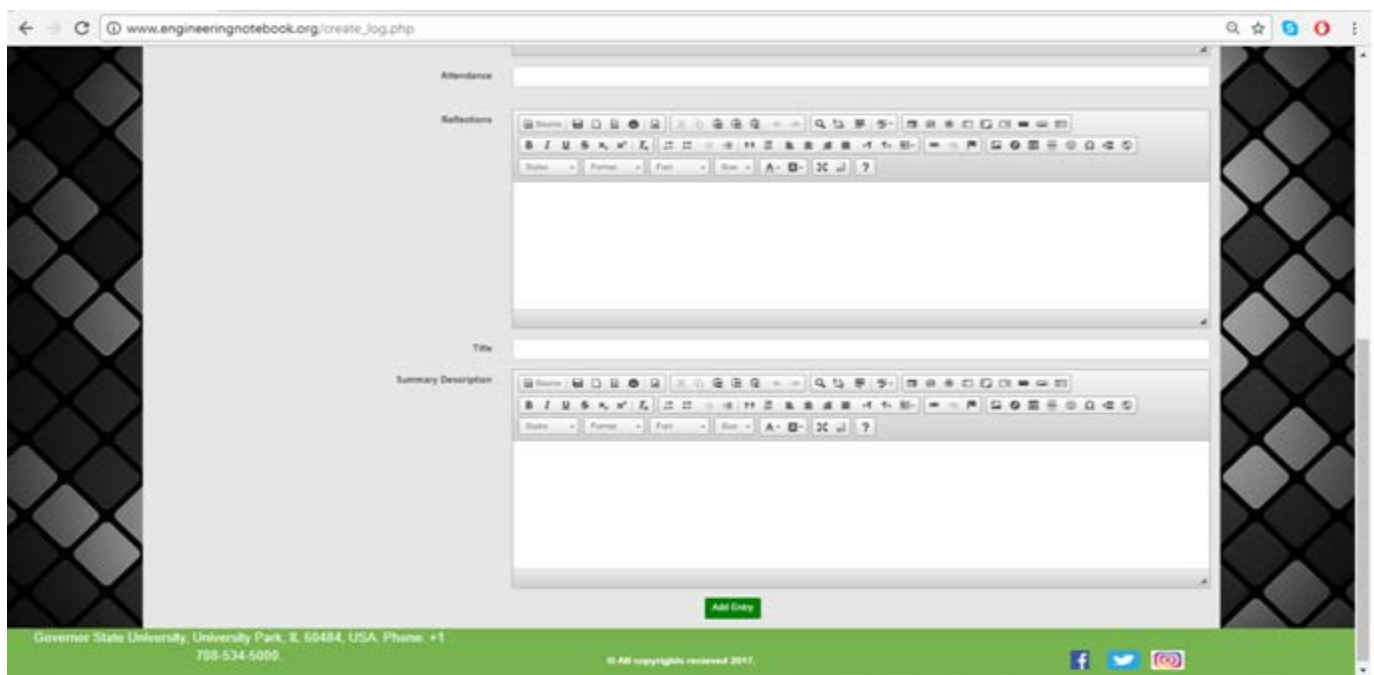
www.engineeringnotebook.org/create_log.php

Attendance

Reflections

Source

Styles Format Font Size

Title

Summary Description

Source

Styles Format Font Size

Add Entry

Governor State University, University Park, IL 60484, USA. Phone: +1 708-534-5000.

© All copyrights recieved 2017.